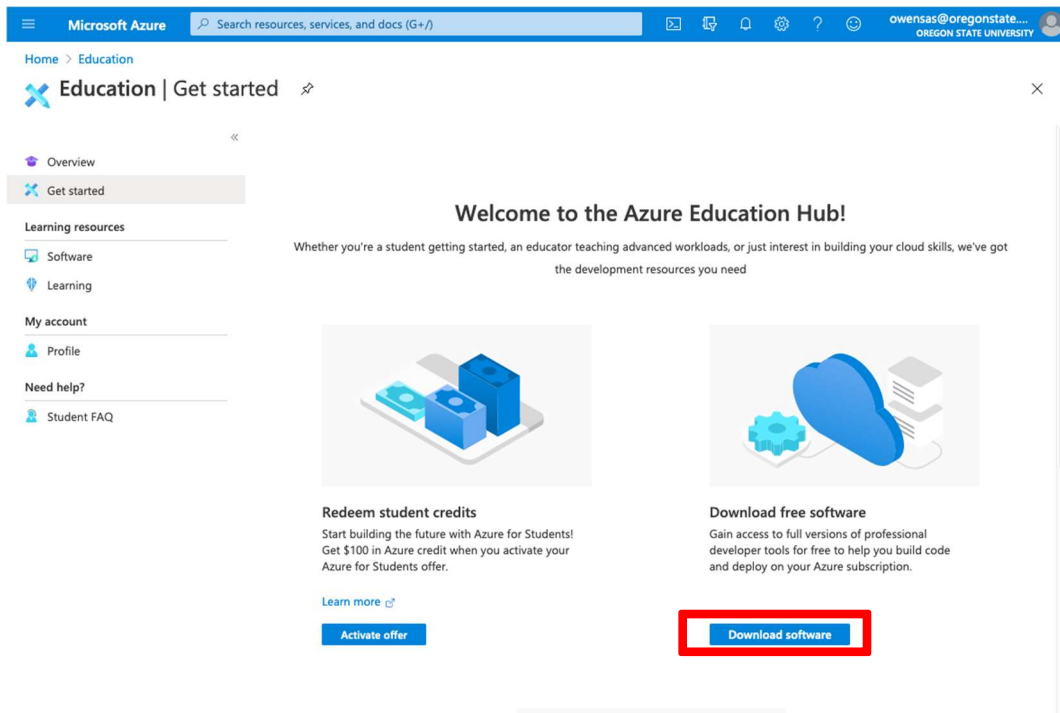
Microsoft Azure

Search resources, services, and docs (G+/)

owensas@oregonstate....
OREGON STATE UNIVERSITY

Home > Education

Education | Get started

«

Overview

Get started

Learning resources

Software

Learning

My account

Profile

Need help?

Student FAQ

Welcome to the Azure Education Hub!

Whether you're a student getting started, an educator teaching advanced workloads, or just interest in building your cloud skills, we've got the development resources you need

Redeem student credits

Start building the future with Azure for Students! Get $100 in Azure credit when you activate your Azure for Students offer.

Learn more

Activate offer

Download free software

Gain access to full versions of professional developer tools for free to help you build code and deploy on your Azure subscription.

Download software